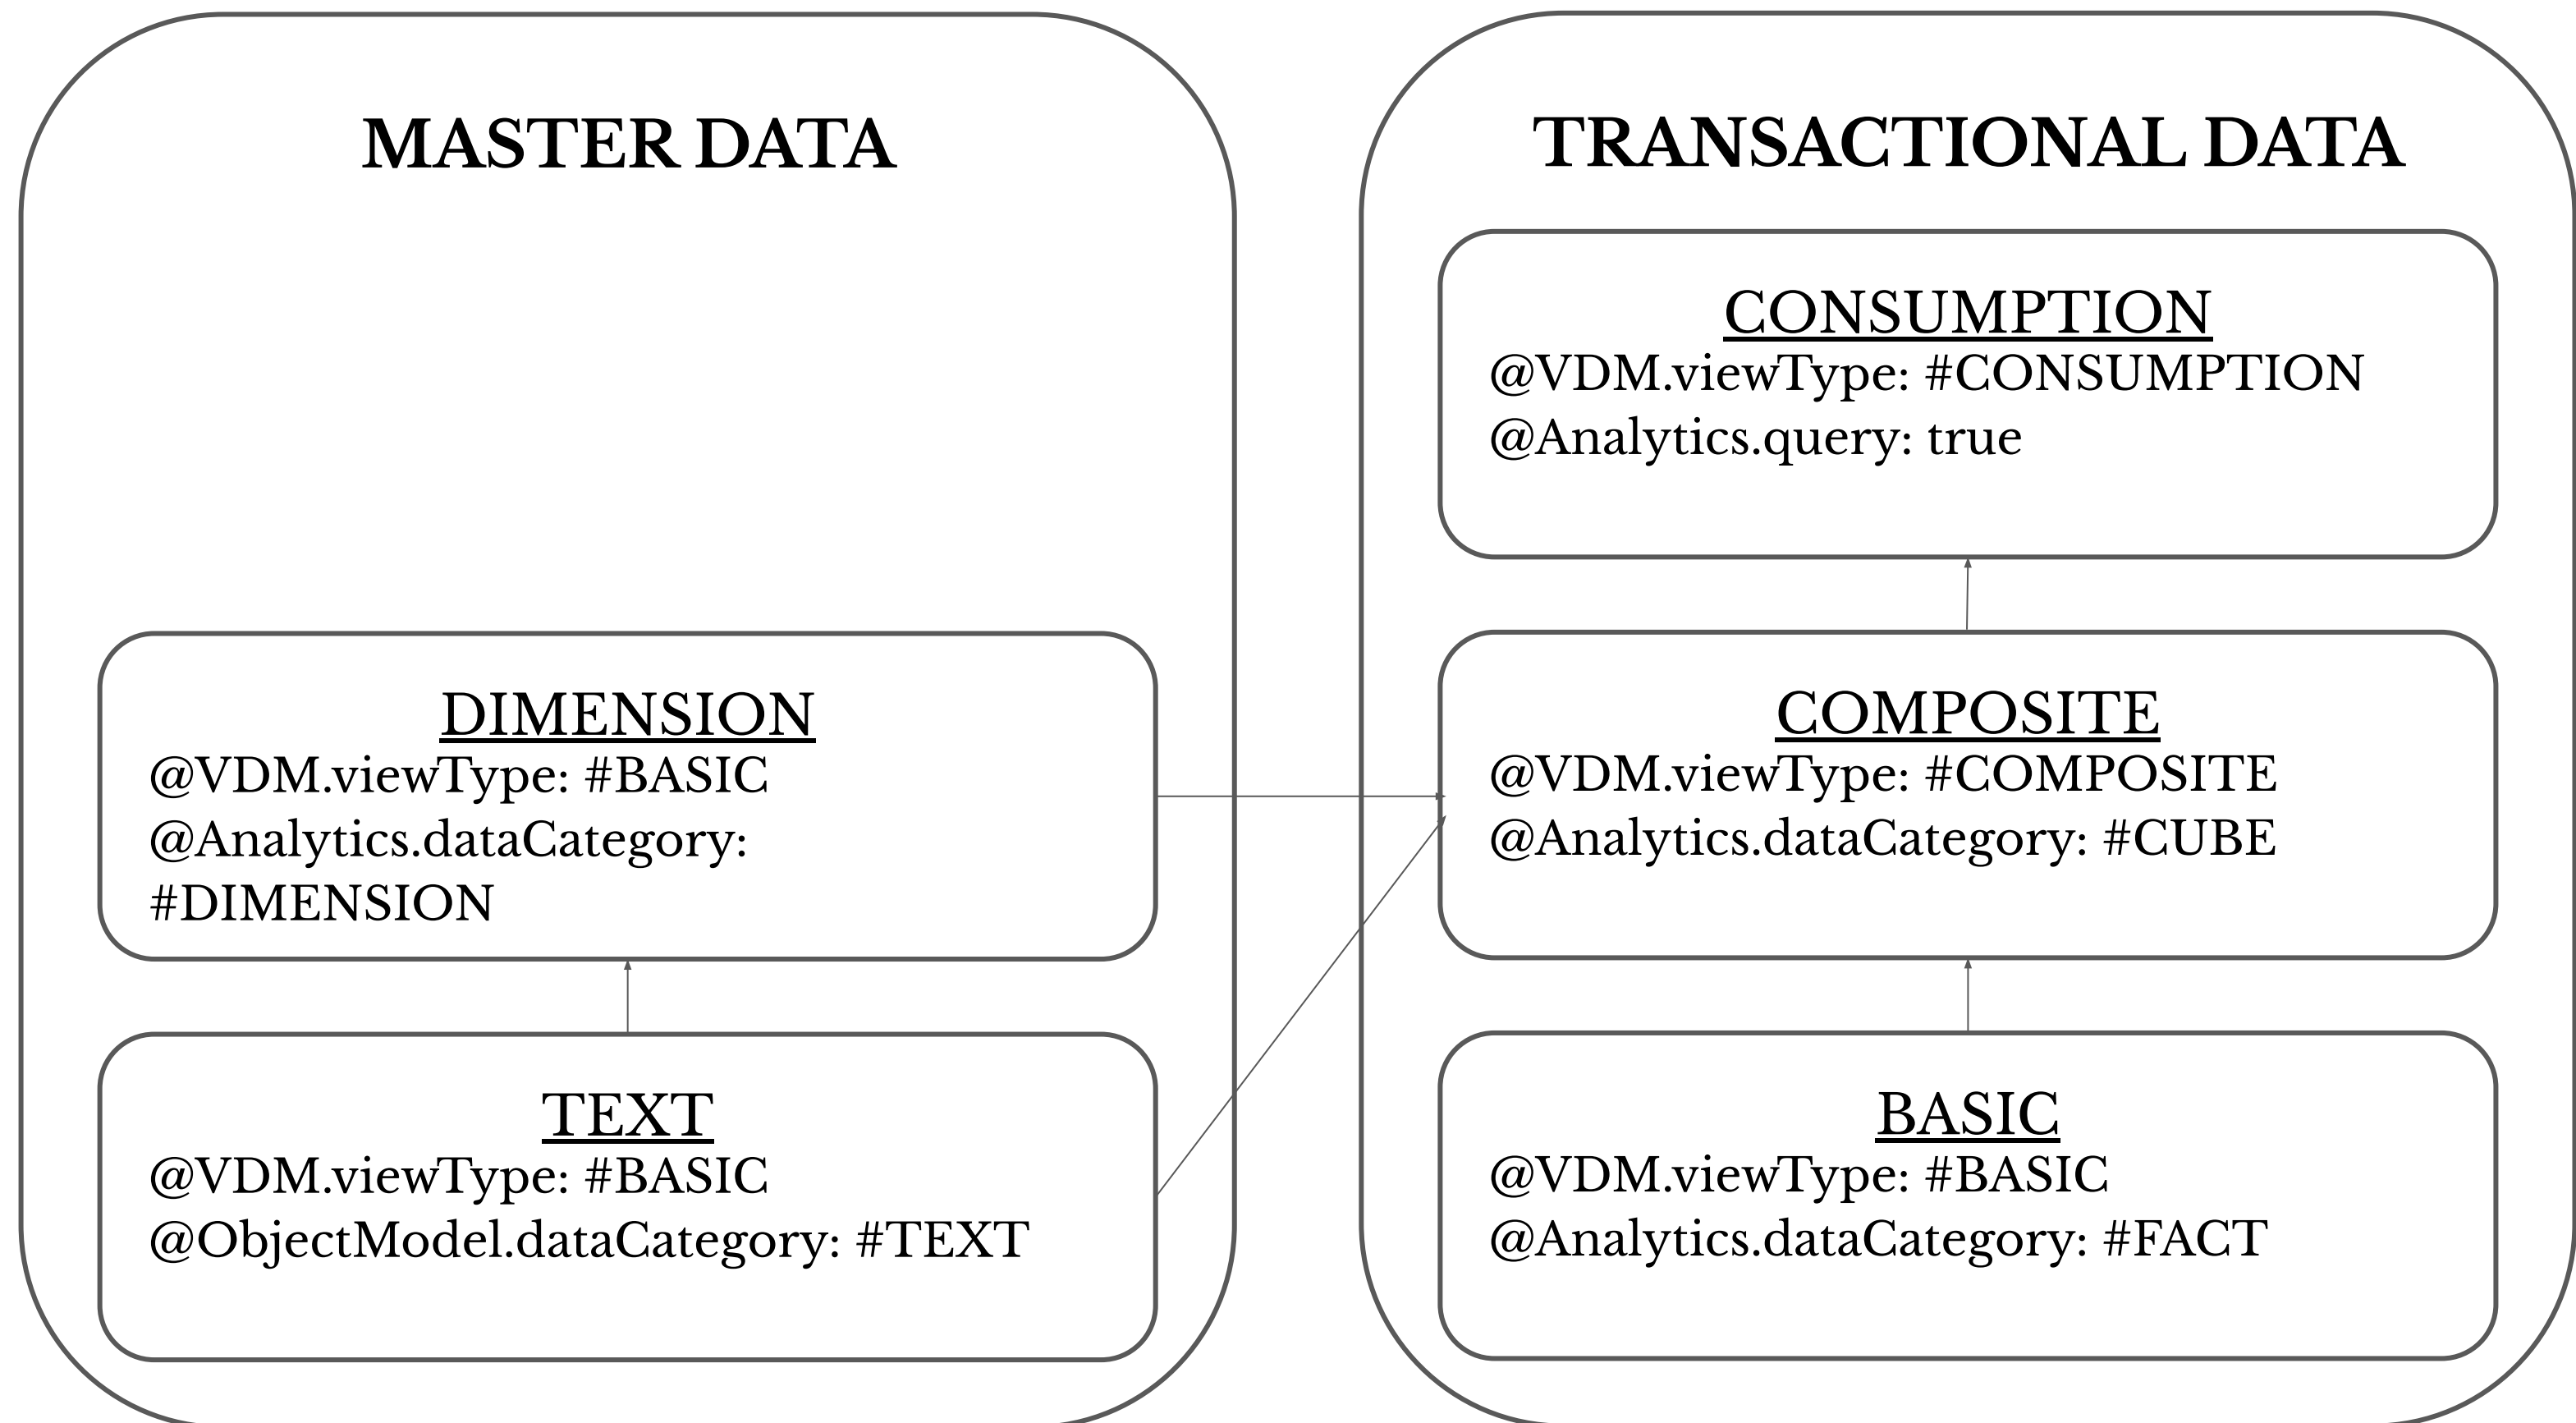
MASTER DATA

DIMENSION
@VDM.viewType: #BASIC
@Analytics.dataCategory: #DIMENSION

TEXT
@VDM.viewType: #BASIC
@ObjectModel.dataCategory: #TEXT

TRANSACTIONAL DATA

CONSUMPTION
@VDM.viewType: #CONSUMPTION
@Analytics.query: true

COMPOSITE
@VDM.viewType: #COMPOSITE
@Analytics.dataCategory: #CUBE

BASIC
@VDM.viewType: #BASIC
@Analytics.dataCategory: #FACT